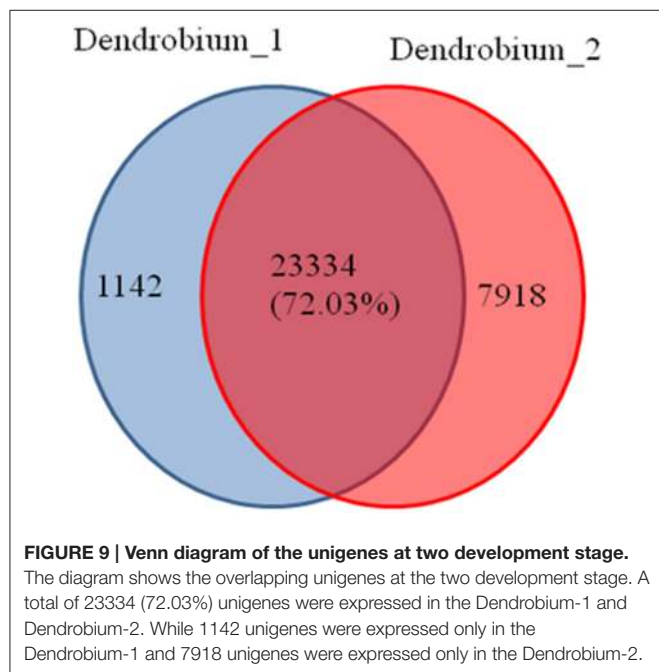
Dendrobium_1

Dendrobium_2

1142

23334
(72.03%)

7918

**FIGURE 9 | Venn diagram of the unigenes at two development stage.** The diagram shows the overlapping unigenes at the two development stage. A total of 23334 (72.03%) unigenes were expressed in the Dendrobium-1 and Dendrobium-2. While 1142 unigenes were expressed only in the Dendrobium-1 and 7918 unigenes were expressed only in the Dendrobium-2.